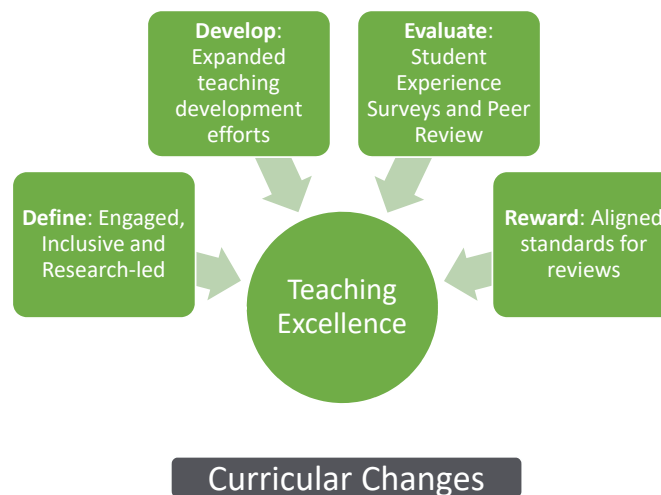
Develop: Expanded teaching development efforts

Evaluate: Student Experience Surveys and Peer Review

Define: Engaged, Inclusive and Research-led

Teaching Excellence

Reward: Aligned standards for reviews

Curricular Changes